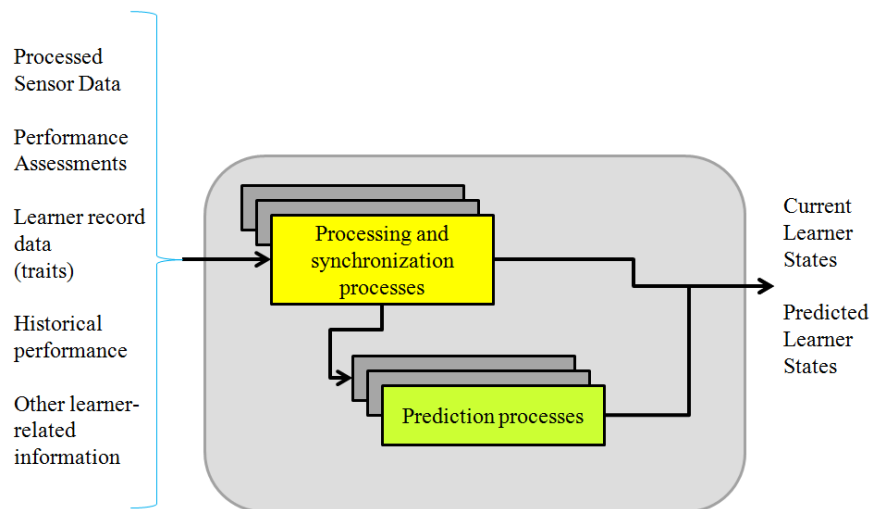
Processed Sensor Data

Performance Assessments

Learner record data (traits)

Historical performance

Other learner-related information

Processing and synchronization processes

Prediction processes

Current Learner States

Predicted Learner States